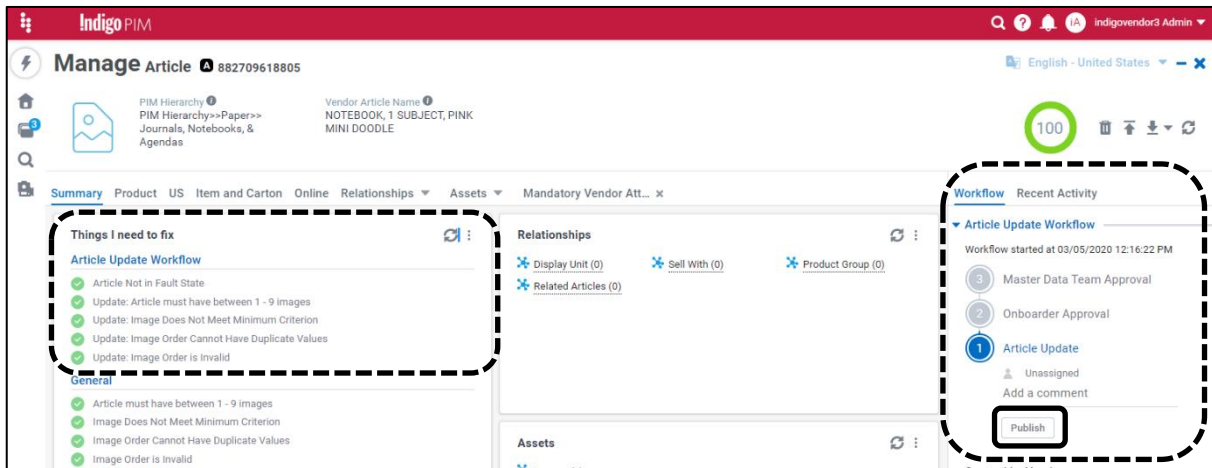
Indigo PIM

IA indigovendor3 Admin

Manage Article A 882709618805

English - United States

3

PIM Hierarchy
PIM Hierarchy>>Paper>> Journals, Notebooks, & Agendas

Vendor Article Name
NOTEBOOK, 1 SUBJECT, PINK MINI DOODLE

100

Summary Product US Item and Carton Online Relationships Assets Mandatory Vendor Att...

Workflow Recent Activity

Things I need to fix

Article Update Workflow
Article Not in Fault State
Update: Article must have between 1 - 9 images
Update: Image Does Not Meet Minimum Criterion
Update: Image Order Cannot Have Duplicate Values
Update: Image Order is Invalid

General
Article must have between 1 - 9 images
Image Does Not Meet Minimum Criterion
Image Order Cannot Have Duplicate Values
Image Order is Invalid

Relationships
Display Unit (0)
Sell With (0)
Product Group (0)
Related Articles (0)

Assets

Article Update Workflow
Workflow started at 03/05/2020 12:16:22 PM
3 Master Data Team Approval
2 Onboarder Approval
1 Article Update
Unassigned
Add a comment
Publish